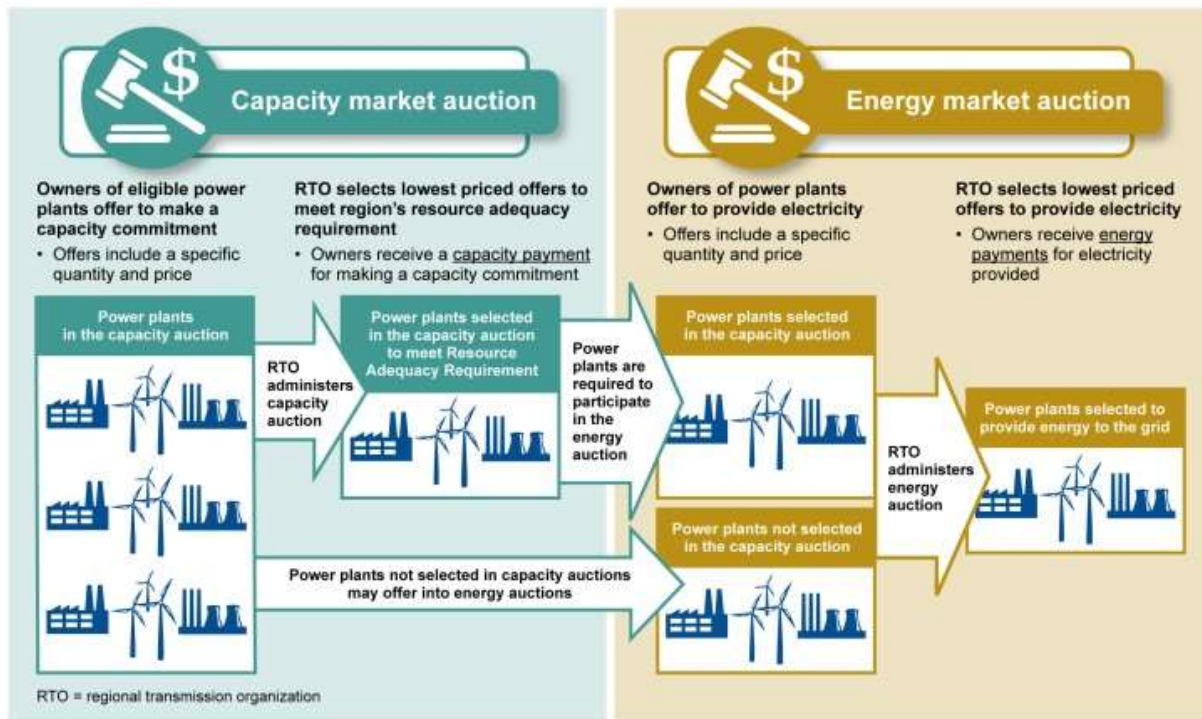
Capacity market auction

Owners of eligible power plants offer to make a capacity commitment
• Offers include a specific quantity and price

RTO selects lowest priced offers to meet region's resource adequacy requirement
• Owners receive a capacity payment for making a capacity commitment

Power plants in the capacity auction

RTO administers capacity auction

Power plants selected in the capacity auction to meet Resource Adequacy Requirement

Power plants are required to participate in the energy auction

Power plants not selected in capacity auctions may offer into energy auctions

RTO = regional transmission organization

Energy market auction

Owners of power plants offer to provide electricity
• Offers include a specific quantity and price

RTO selects lowest priced offers to provide electricity
• Owners receive energy payments for electricity provided

Power plants selected in the capacity auction

Power plants not selected in the capacity auction

RTO administers energy auction

Power plants selected to provide energy to the grid